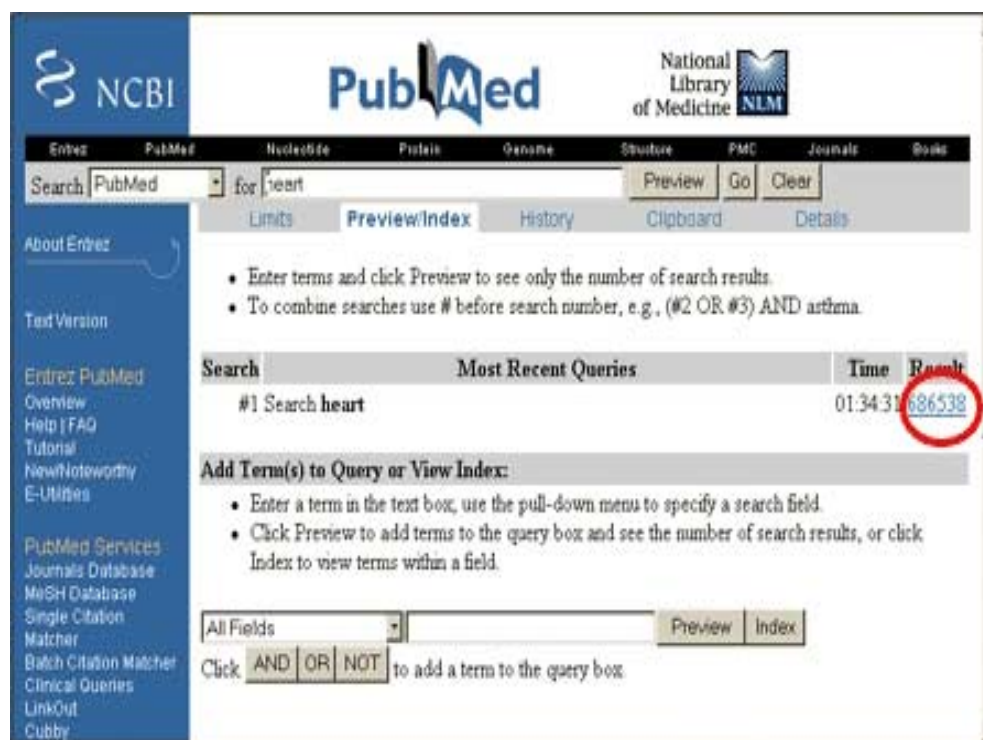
NCBI

PubMed

National Library of Medicine NLM

Entrez PubMed Nucleotide Protein Genome Structure PMC Journals Books

Search PubMed for heart Preview Go Clear

Limits Preview/Index History Clipboard Details

About Entrez

Text Version

Entrez PubMed
Overview
Help | FAQ
Tutorial
New/Noteworthy
E-Utilities

PubMed Services
Journals Database
MeSH Database
Single Citation Matcher
Batch Citation Matcher
Clinical Queries
LinkOut
Cubby

• Enter terms and click Preview to see only the number of search results.
• To combine searches use # before search number, e.g., (#2 OR #3) AND asthma.

| Search | Most Recent Queries | Time | Result |
|---|---|---|---|
| | #1 Search **heart** | 01:34:31 | 686538 |

Add Term(s) to Query or View Index:

• Enter a term in the text box, use the pull-down menus to specify a search field.
• Click Preview to add terms to the query box and see the number of search results, or click Index to view terms within a field.

All Fields Preview Index

Click AND OR NOT to add a term to the query box.